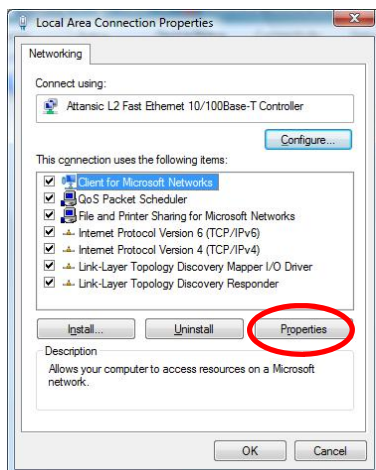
Local Area Connection Properties

Networking

Connect using:

Attansic L2 Fast Ethernet 10/100Base-T Controller

Configure...

This connection uses the following items:

Client for Microsoft Networks
QoS Packet Scheduler
File and Printer Sharing for Microsoft Networks
Internet Protocol Version 6 (TCP/IPv6)
Internet Protocol Version 4 (TCP/IPv4)
Link-Layer Topology Discovery Mapper I/O Driver
Link-Layer Topology Discovery Responder

Install... Uninstall Properties

Description
Allows your computer to access resources on a Microsoft network.

OK Cancel